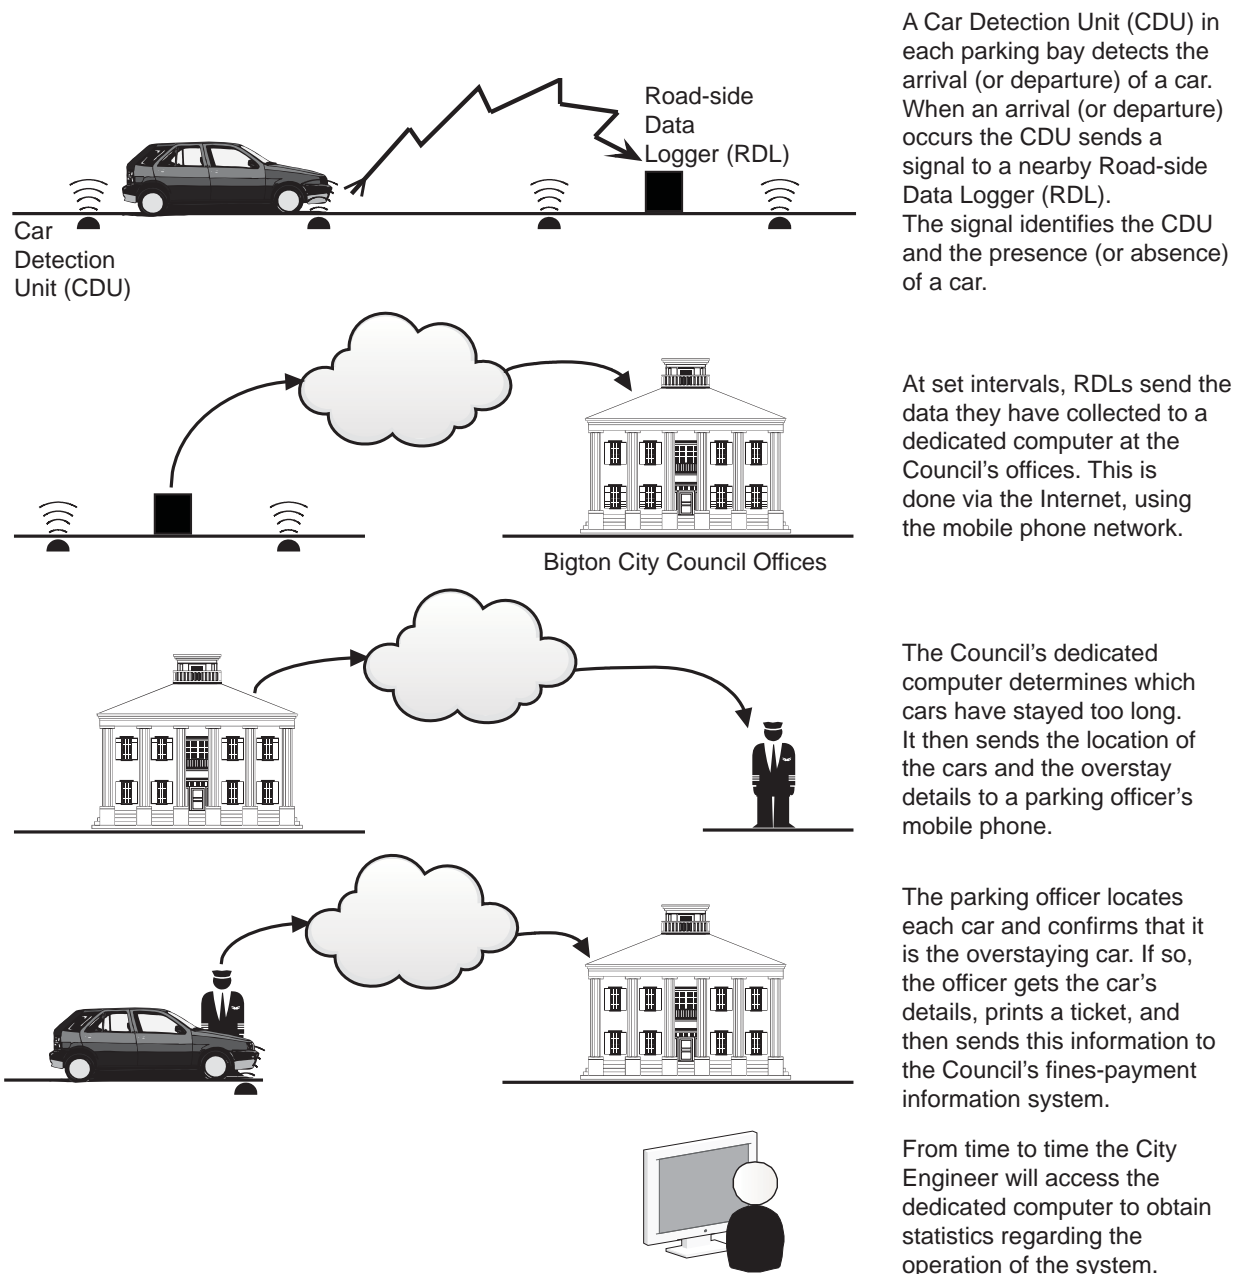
Road-side Data Logger (RDL)

Car Detection Unit (CDU)

A Car Detection Unit (CDU) in each parking bay detects the arrival (or departure) of a car. When an arrival (or departure) occurs the CDU sends a signal to a nearby Road-side Data Logger (RDL).
The signal identifies the CDU and the presence (or absence) of a car.

Bigton City Council Offices

At set intervals, RDLs send the data they have collected to a dedicated computer at the Council's offices. This is done via the Internet, using the mobile phone network.

The Council's dedicated computer determines which cars have stayed too long. It then sends the location of the cars and the overstay details to a parking officer's mobile phone.

The parking officer locates each car and confirms that it is the overstaying car. If so, the officer gets the car's details, prints a ticket, and then sends this information to the Council's fines-payment information system.

From time to time the City Engineer will access the dedicated computer to obtain statistics regarding the operation of the system.